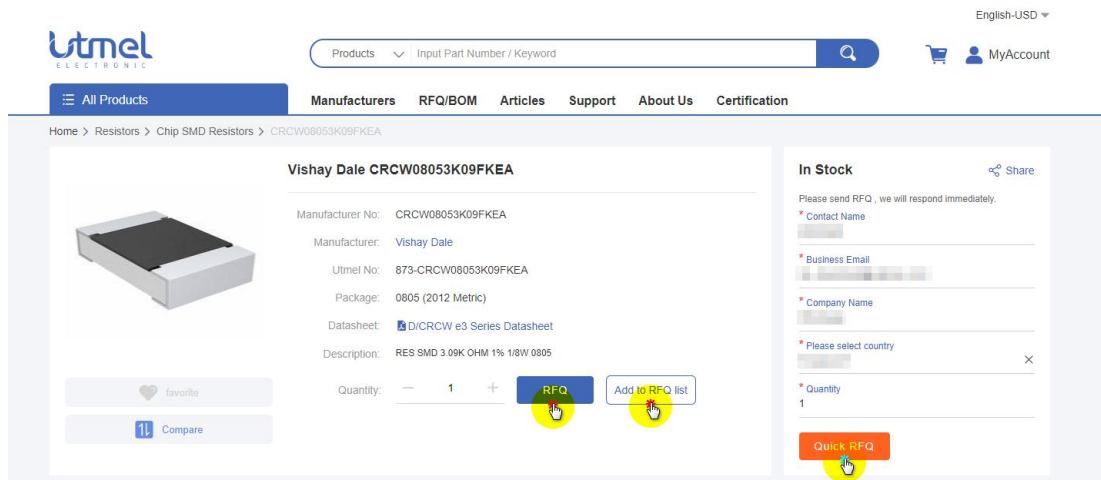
English-USD

utmel ELECTRONIC

Products Input Part Number / Keyword

MyAccount

All Products

Manufacturers RFQ/BOM Articles Support About Us Certification

Home > Resistors > Chip SMD Resistors > CRCW08053K09FKEA

Vishay Dale CRCW08053K09FKEA

Manufacturer No: CRCW08053K09FKEA

Manufacturer: Vishay Dale

Utmel No: 873-CRCW08053K09FKEA

Package: 0805 (2012 Metric)

Datasheet: D/CRCW e3 Series Datasheet

Description: RES SMD 3.09K OHM 1% 1/8W 0805

Quantity: 1

RFQ

Add to RFQ list

favorite

Compare

In Stock

Share

Please send RFQ , we will respond immediately.

* Contact Name

* Business Email

* Company Name

* Please select country

* Quantity

1

Quick RFQ